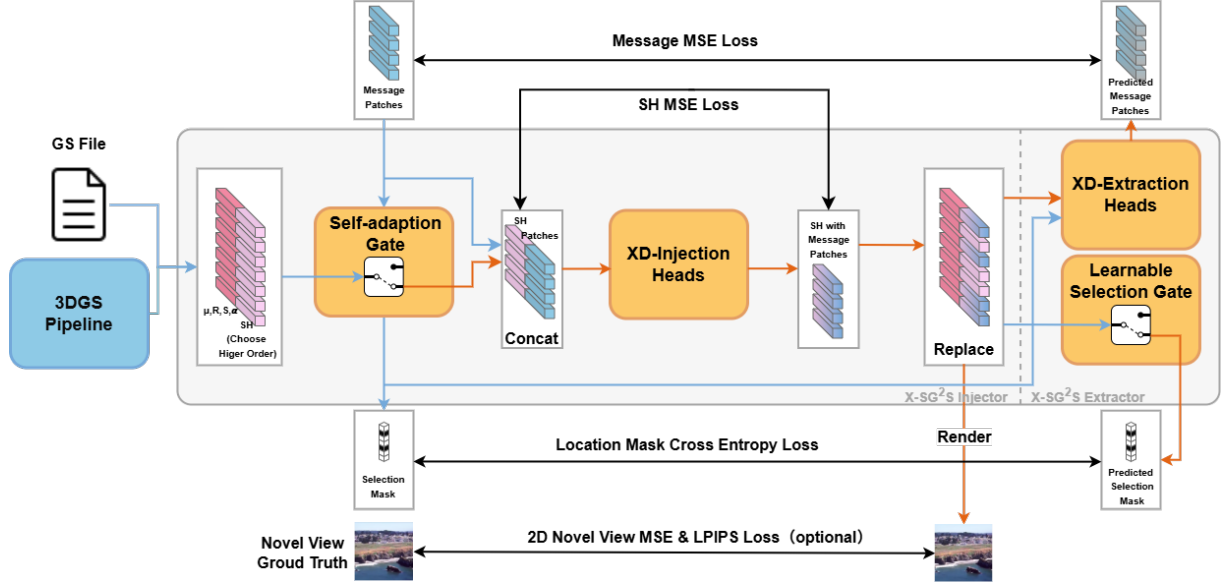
Message Patches

Message MSE Loss

Predicted Message Patches

SH MSE Loss

GS File

3DGS Pipeline

$\mu$,R,S,$\alpha$ SH (Choose Higer Order)

Self-adaption Gate

SH Patches

Concat

XD-Injection Heads

SH with Message Patches

Replace

XD-Extraction Heads

Learnable Selection Gate

X-SG$^2$S Injector

X-SG$^2$S Extractor

Selection Mask

Location Mask Cross Entropy Loss

Render

Predicted Selection Mask

Novel View Groud Truth

2D Novel View MSE & LPIPS Loss（optional）